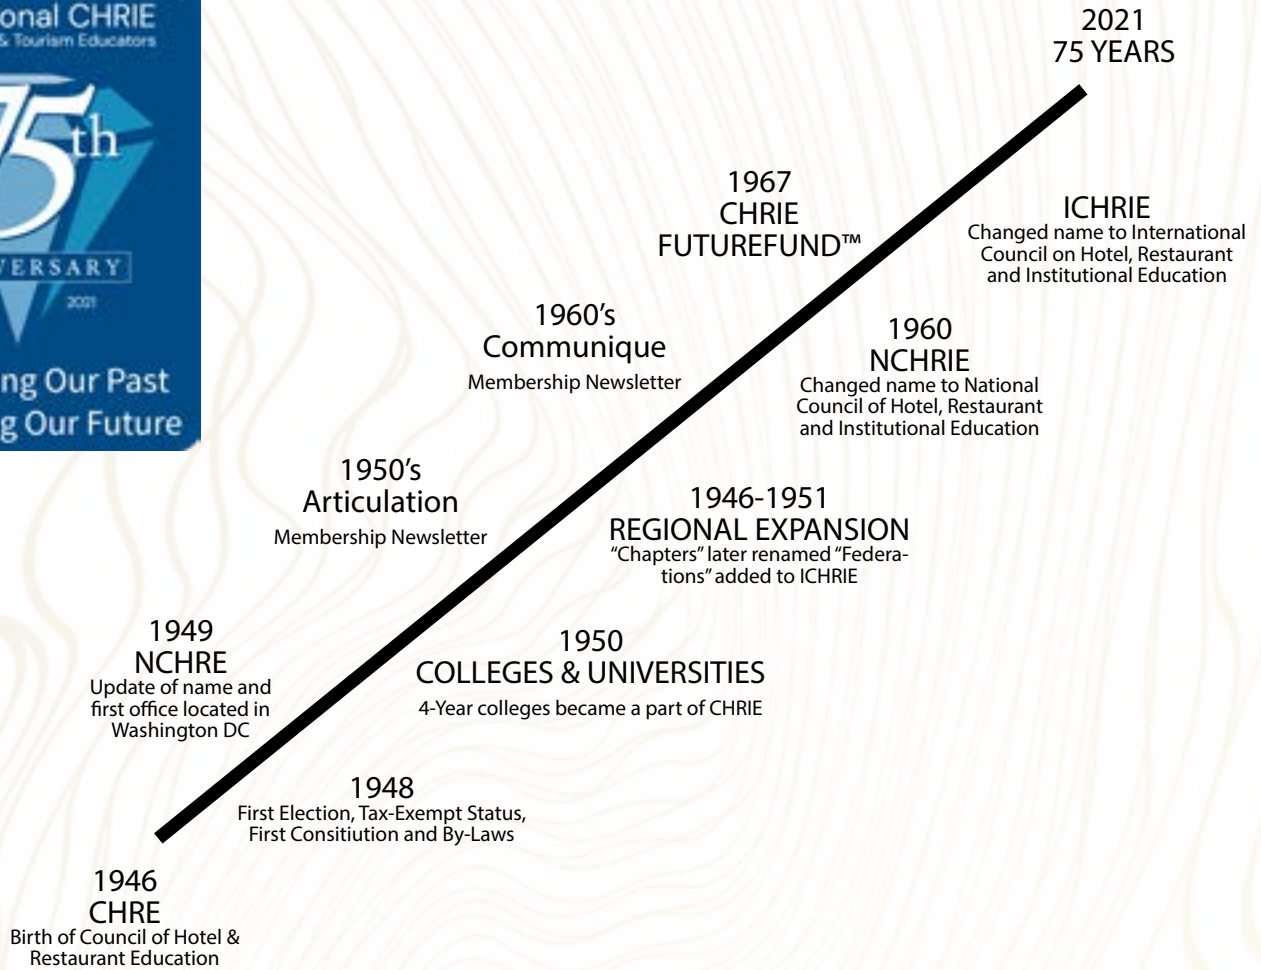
onal CHRIE
& Tourism Educators
75th
VERSARY
2021
ng Our Past
g Our Future

2021
75 YEARS

1967
CHRIE
FUTUREFUND™

ICHRIE
Changed name to International Council on Hotel, Restaurant and Institutional Education

1960's
Communique
Membership Newsletter

1960
NCHRIE
Changed name to National Council of Hotel, Restaurant and Institutional Education

1950's
Articulation
Membership Newsletter

1946-1951
REGIONAL EXPANSION
"Chapters" later renamed "Federations" added to ICHRIE

1949
NCHRE
Update of name and first office located in Washington DC

1950
COLLEGES & UNIVERSITIES
4-Year colleges became a part of CHRIE

1948
First Election, Tax-Exempt Status, First Consitiution and By-Laws

1946
CHRE
Birth of Council of Hotel & Restaurant Education